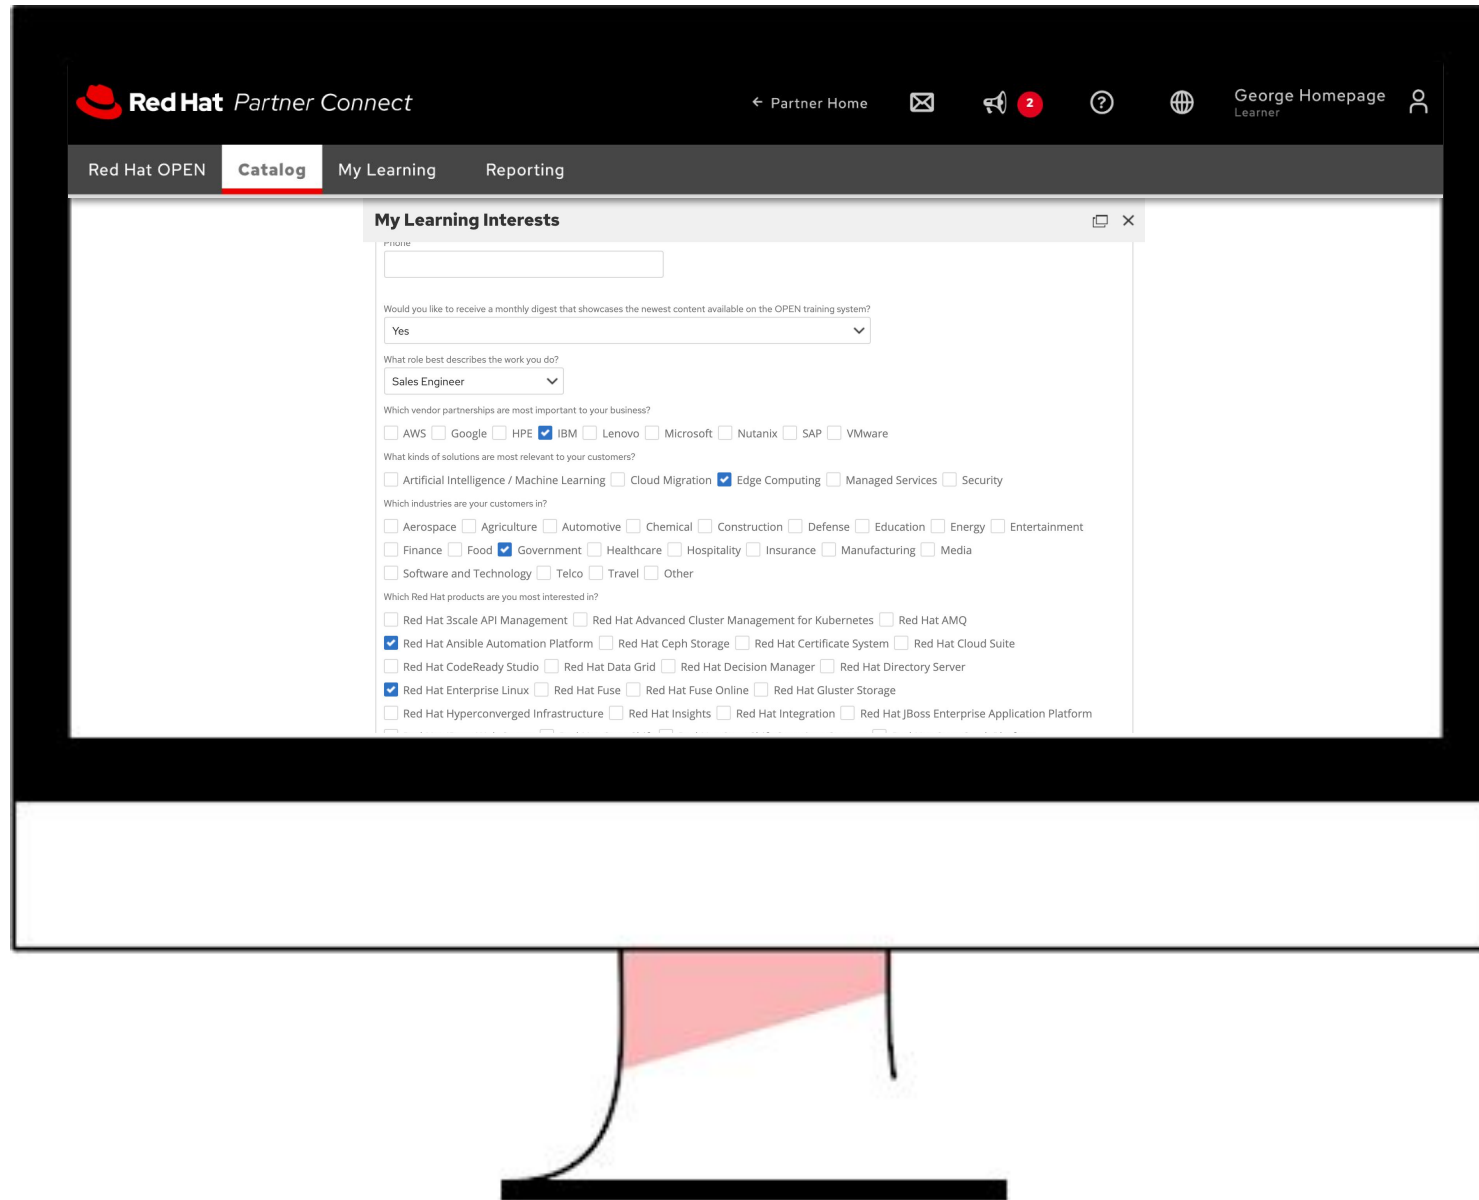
Red Hat Partner Connect

← Partner Home

2

George Homepage
Learner

Red Hat OPEN
Catalog
My Learning
Reporting

My Learning Interests

Phone

Would you like to receive a monthly digest that showcases the newest content available on the OPEN training system?

Yes

What role best describes the work you do?

Sales Engineer

Which vendor partnerships are most important to your business?

AWS Google HPE IBM Lenovo Microsoft Nutanix SAP VMware

What kinds of solutions are most relevant to your customers?

Artificial Intelligence / Machine Learning Cloud Migration Edge Computing Managed Services Security

Which industries are your customers in?

Aerospace Agriculture Automotive Chemical Construction Defense Education Energy Entertainment
Finance Food Government Healthcare Hospitality Insurance Manufacturing Media
Software and Technology Telco Travel Other

Which Red Hat products are you most interested in?

Red Hat 3scale API Management Red Hat Advanced Cluster Management for Kubernetes Red Hat AMQ
Red Hat Ansible Automation Platform Red Hat Ceph Storage Red Hat Certificate System Red Hat Cloud Suite
Red Hat CodeReady Studio Red Hat Data Grid Red Hat Decision Manager Red Hat Directory Server
Red Hat Enterprise Linux Red Hat Fuse Red Hat Fuse Online Red Hat Gluster Storage
Red Hat Hyperconverged Infrastructure Red Hat Insights Red Hat Integration Red Hat JBoss Enterprise Application Platform
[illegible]